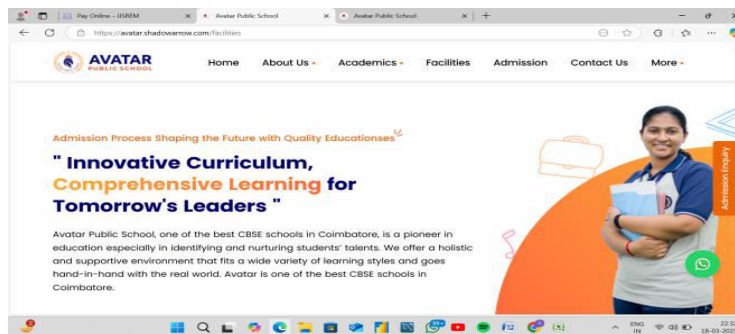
Pay Online – IJSREM
Avatar Public School
Avatar Public School
https://avatar.shadowarrow.com/facilities

AVATAR
PUBLIC SCHOOL

Home
About Us
Academics
Facilities
Admission
Contact Us
More

Admission Process Shaping the Future with Quality Educationses

" Innovative Curriculum, Comprehensive Learning for Tomorrow's Leaders "

Avatar Public School, one of the best CBSE schools in Coimbatore, is a pioneer in education especially in identifying and nurturing students' talents. We offer a holistic and supportive environment that fits a wide variety of learning styles and goes hand-in-hand with the real world. Avatar is one of the best CBSE schools in Coimbatore.

Admission Enquiry

ENG
IN
22:3
18-03-202